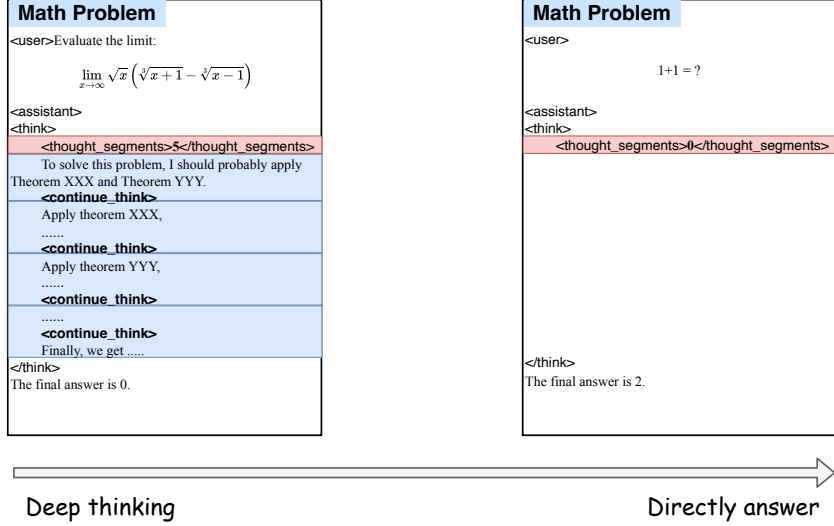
Math Problem

<user>Evaluate the limit:

$\lim_{x \to \infty} \sqrt{x} \left( \sqrt[3]{x+1} - \sqrt[3]{x-1} \right)$

<assistant>
<think>
<thought_segments>5</thought_segments>
To solve this problem, I should probably apply Theorem XXX and Theorem YYY.
<continue_think>
Apply theorem XXX,
......
<continue_think>
Apply theorem YYY,
......
<continue_think>
......
<continue_think>
Finally, we get .....
</think>
The final answer is 0.

Math Problem

<user>

1+1 = ?

<assistant>
<think>
<thought_segments>0</thought_segments>

</think>
The final answer is 2.

Deep thinking

Directly answer